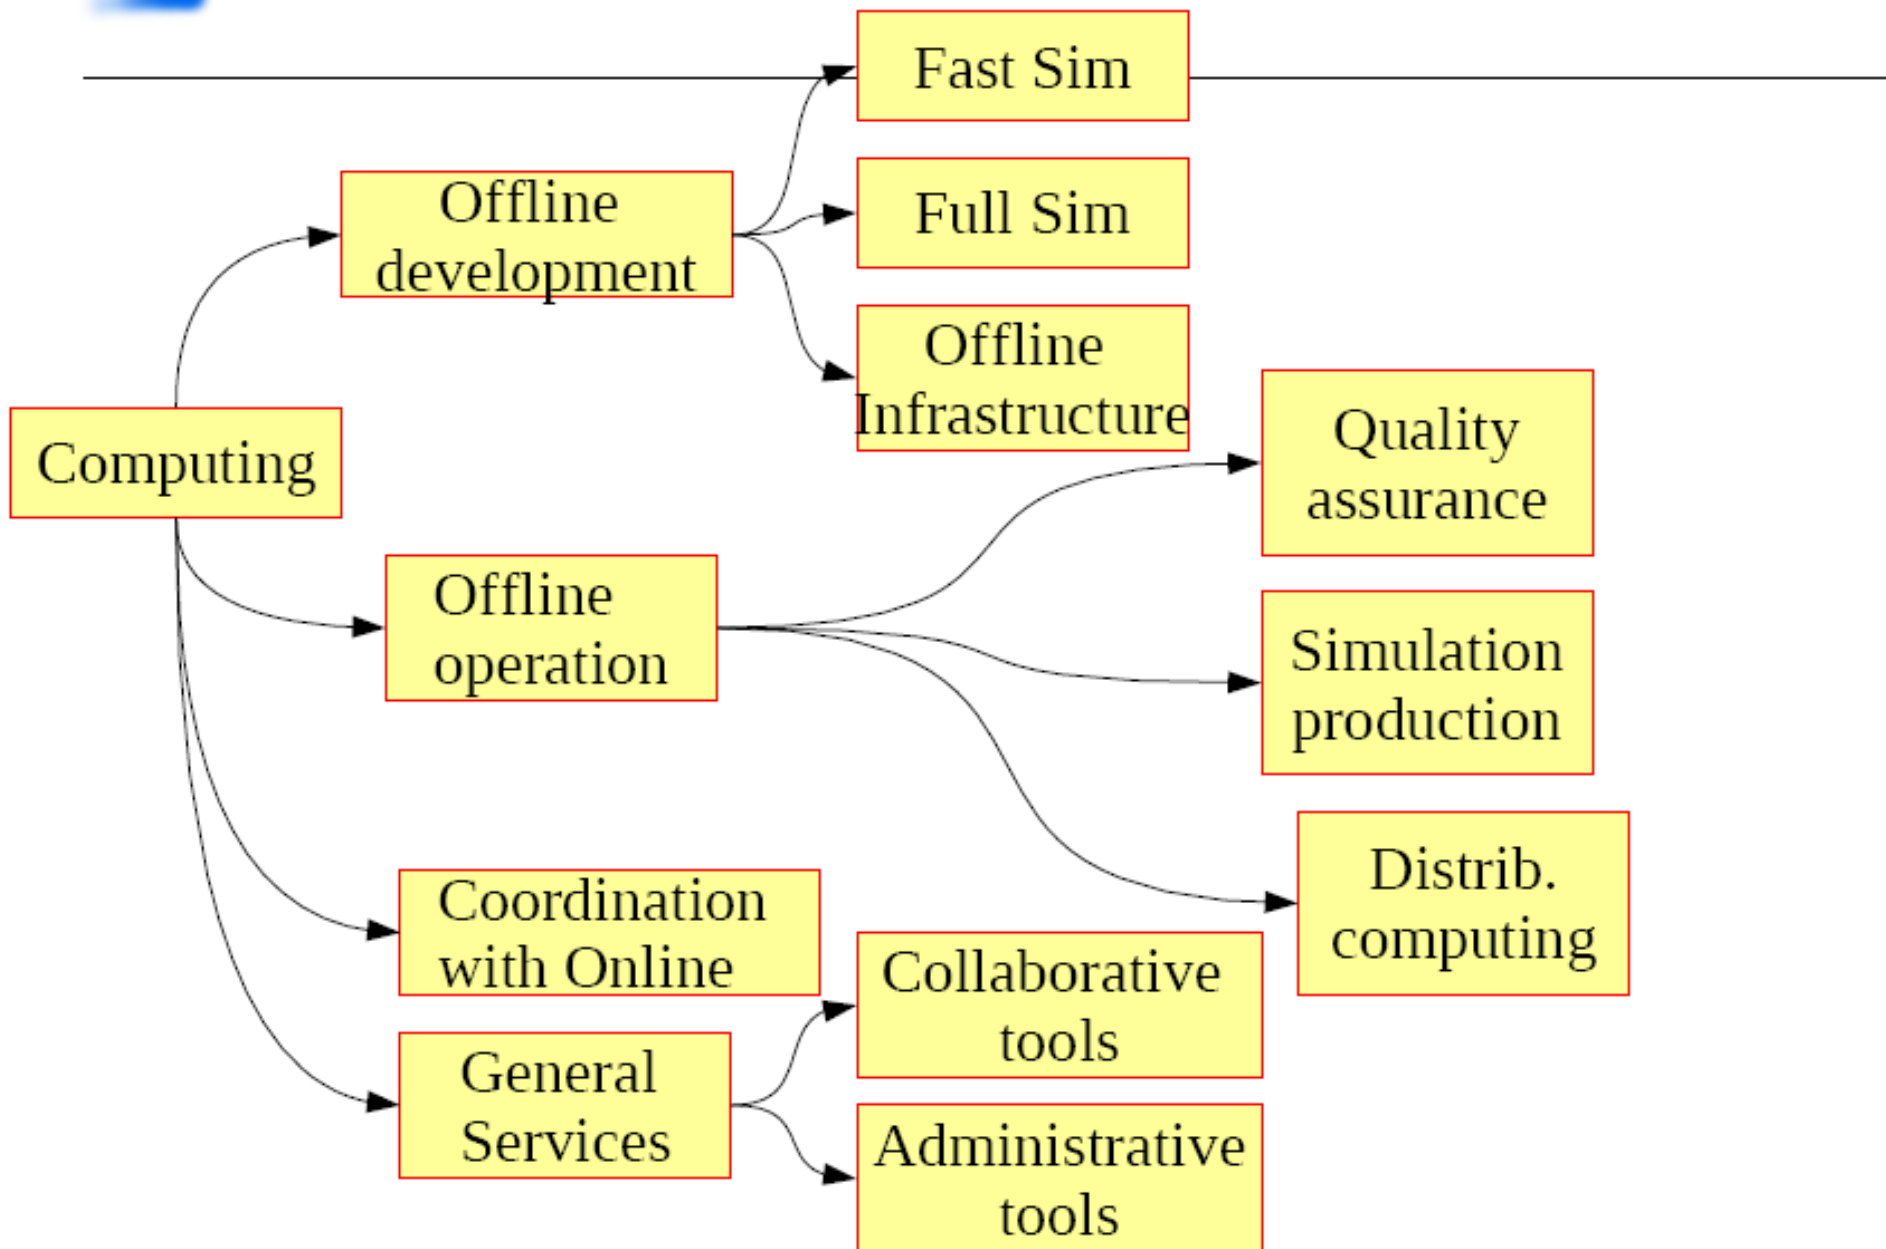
Fast Sim

Offline development

Full Sim

Offline Infrastructure

Computing

Quality assurance

Offline operation

Simulation production

Distrib. computing

Coordination with Online

Collaborative tools

General Services

Administrative tools